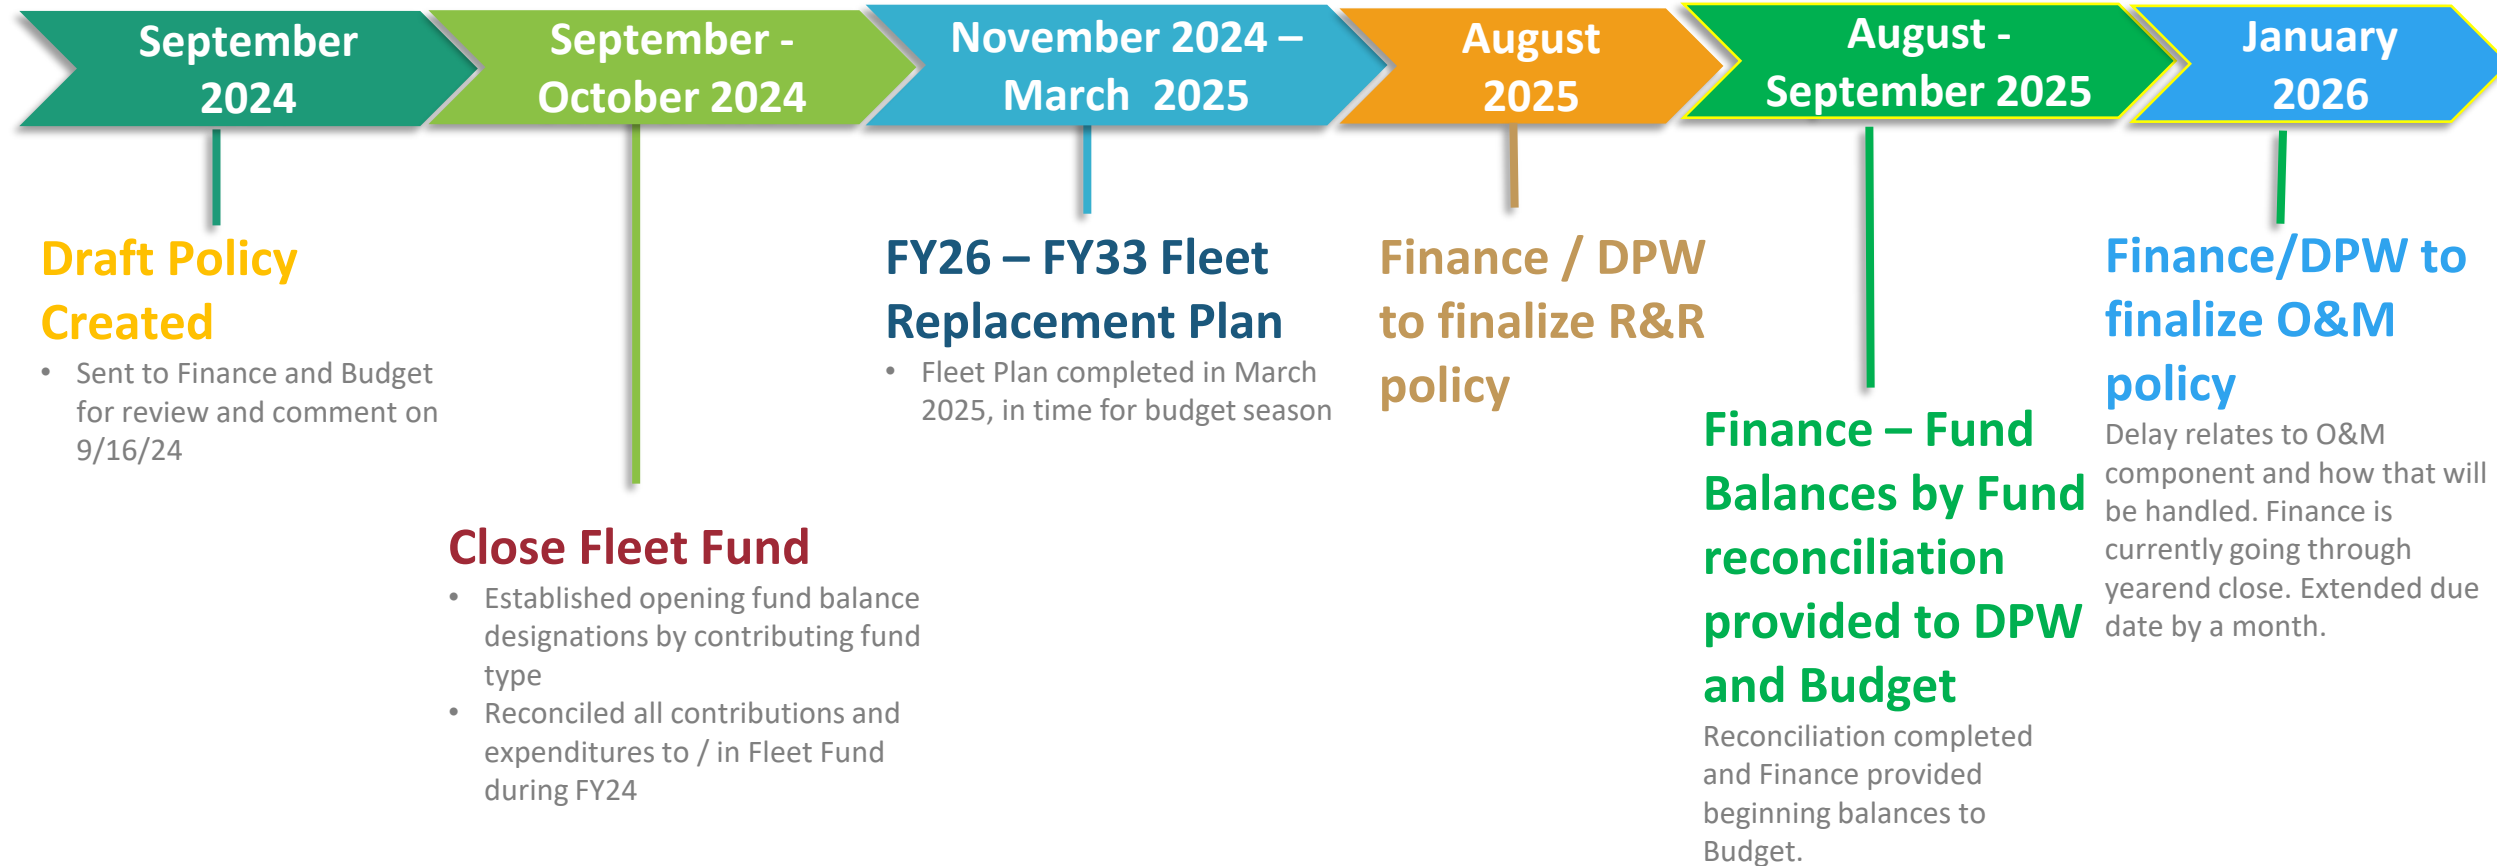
September 2024

September - October 2024

November 2024 – March 2025

August 2025

August - September 2025

January 2026

Draft Policy Created

• Sent to Finance and Budget for review and comment on 9/16/24

Close Fleet Fund

• Established opening fund balance designations by contributing fund type
• Reconciled all contributions and expenditures to / in Fleet Fund during FY24

FY26 – FY33 Fleet Replacement Plan

• Fleet Plan completed in March 2025, in time for budget season

Finance / DPW to finalize R&R policy

Finance – Fund Balances by Fund reconciliation provided to DPW and Budget

Reconciliation completed and Finance provided beginning balances to Budget.

Finance/DPW to finalize O&M policy

Delay relates to O&M component and how that will be handled. Finance is currently going through yearend close. Extended due date by a month.